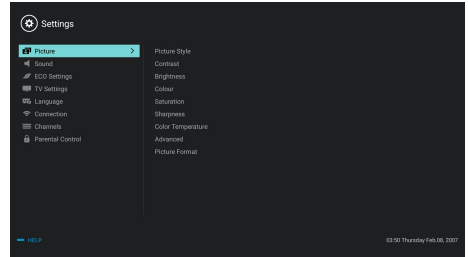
Settings

Picture >
Sound
ECO Settings
TV Settings
Language
Connection
Channels
Parental Control

Picture Style
Contrast
Brightness
Colour
Saturation
Sharpness
Color Temperature
Advanced
Picture Format

HELP

03:50 Thursday Feb.08, 2007